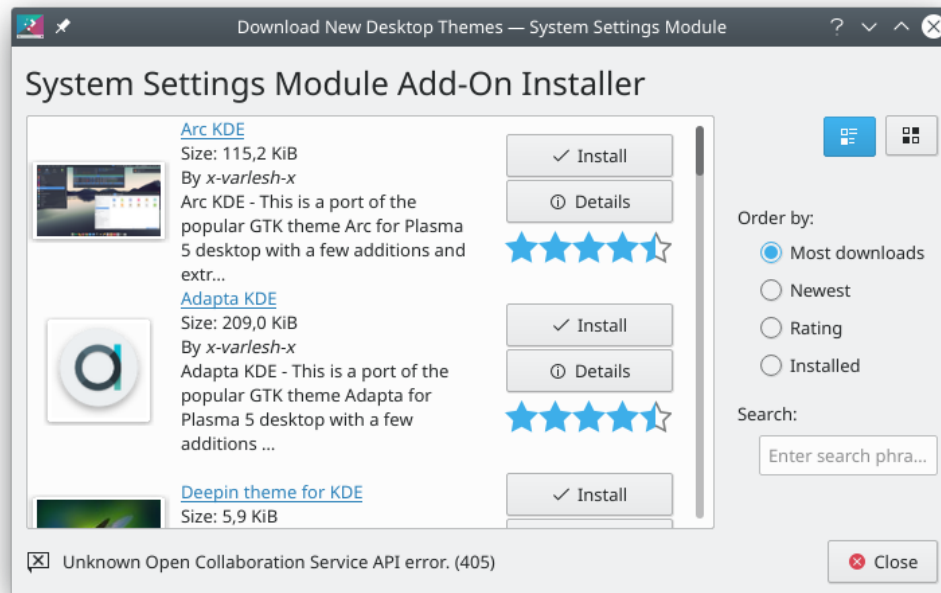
Download New Desktop Themes — System Settings Module

System Settings Module Add-On Installer

Arc KDE
Size: 115,2 KiB
By *x-varlesh-x*
Arc KDE - This is a port of the popular GTK theme Arc for Plasma 5 desktop with a few additions and extr...

✓ Install
ⓘ Details

Adapta KDE
Size: 209,0 KiB
By *x-varlesh-x*
Adapta KDE - This is a port of the popular GTK theme Adapta for Plasma 5 desktop with a few additions ...

✓ Install
ⓘ Details

Deepin theme for KDE
Size: 5,9 KiB

✓ Install

Order by:
Most downloads
Newest
Rating
Installed

Search:
Enter search phra...

Unknown Open Collaboration Service API error. (405)

Close